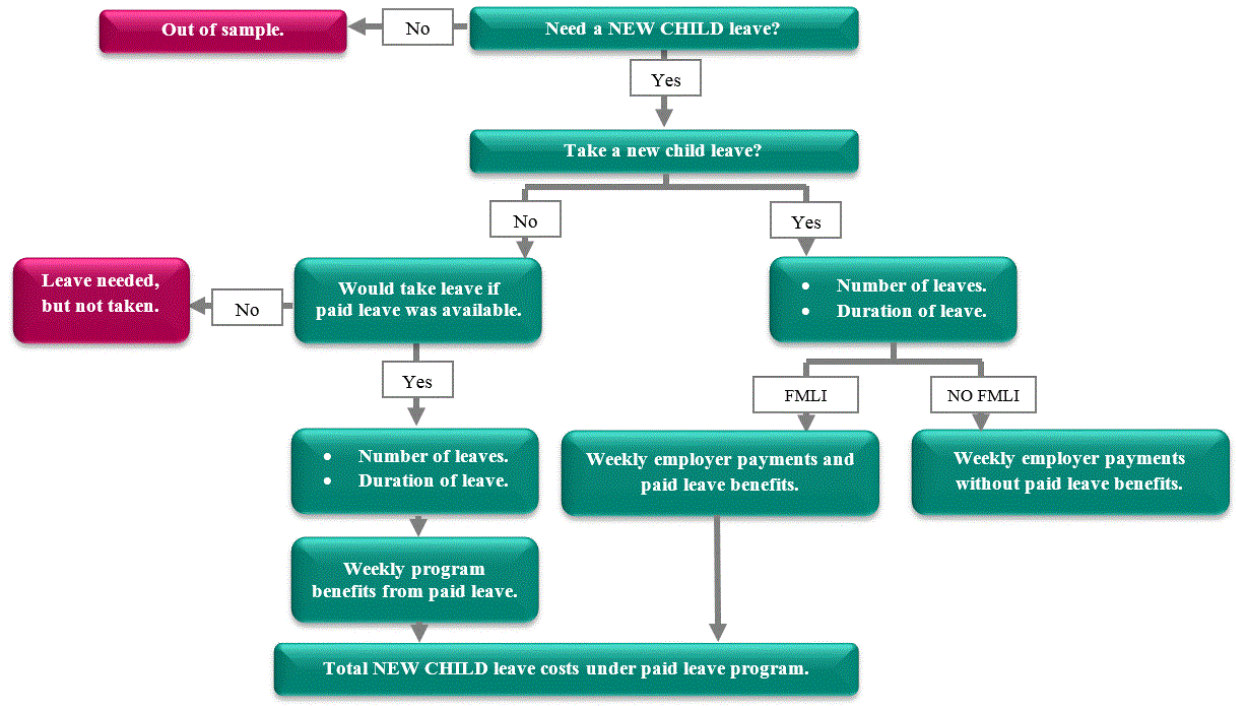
Out of sample.

No

Need a NEW CHILD leave?

Yes

Take a new child leave?

No

Yes

Leave needed, but not taken.

No

Would take leave if paid leave was available.

- Number of leaves.
- Duration of leave.

Yes

FMLI

NO FMLI

- Number of leaves.
- Duration of leave.

Weekly employer payments and paid leave benefits.

Weekly employer payments without paid leave benefits.

Weekly program benefits from paid leave.

Total NEW CHILD leave costs under paid leave program.